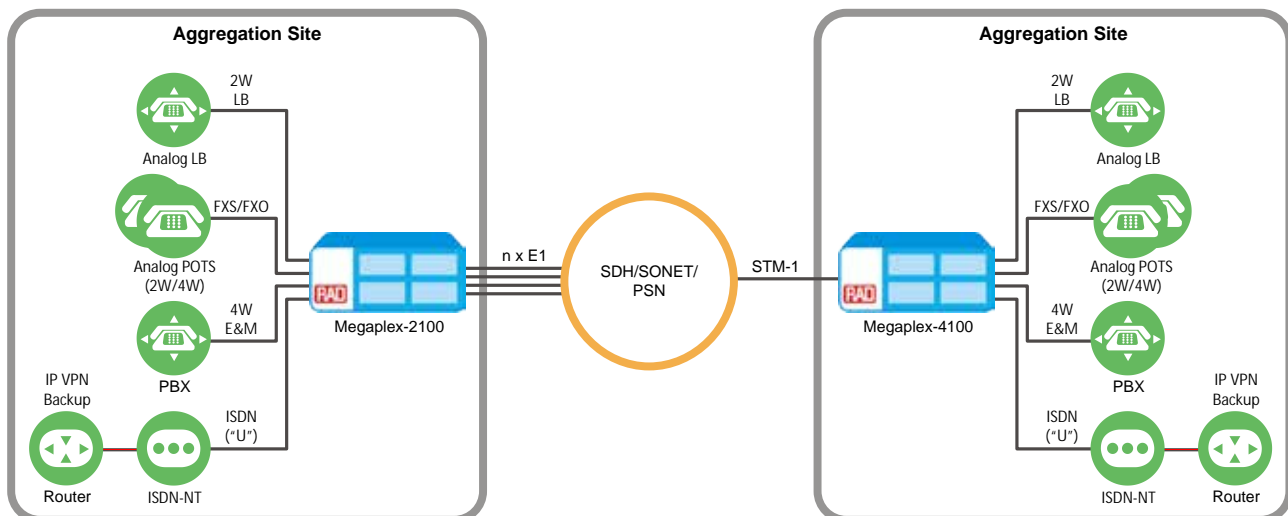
Aggregation Site

2W
LB

Analog LB

FXS/FXO

Analog POTS
(2W/4W)

4W
E&M

PBX

IP VPN
Backup

Router

ISDN-NT

ISDN
("U")

RAD

Megaplex-2100

n x E1

SDH/SONET/
PSN

STM-1

RAD

Megaplex-4100

Aggregation Site

2W
LB

Analog LB

FXS/FXO

Analog POTS
(2W/4W)

4W
E&M

PBX

ISDN
("U")

IP VPN
Backup

ISDN-NT

Router